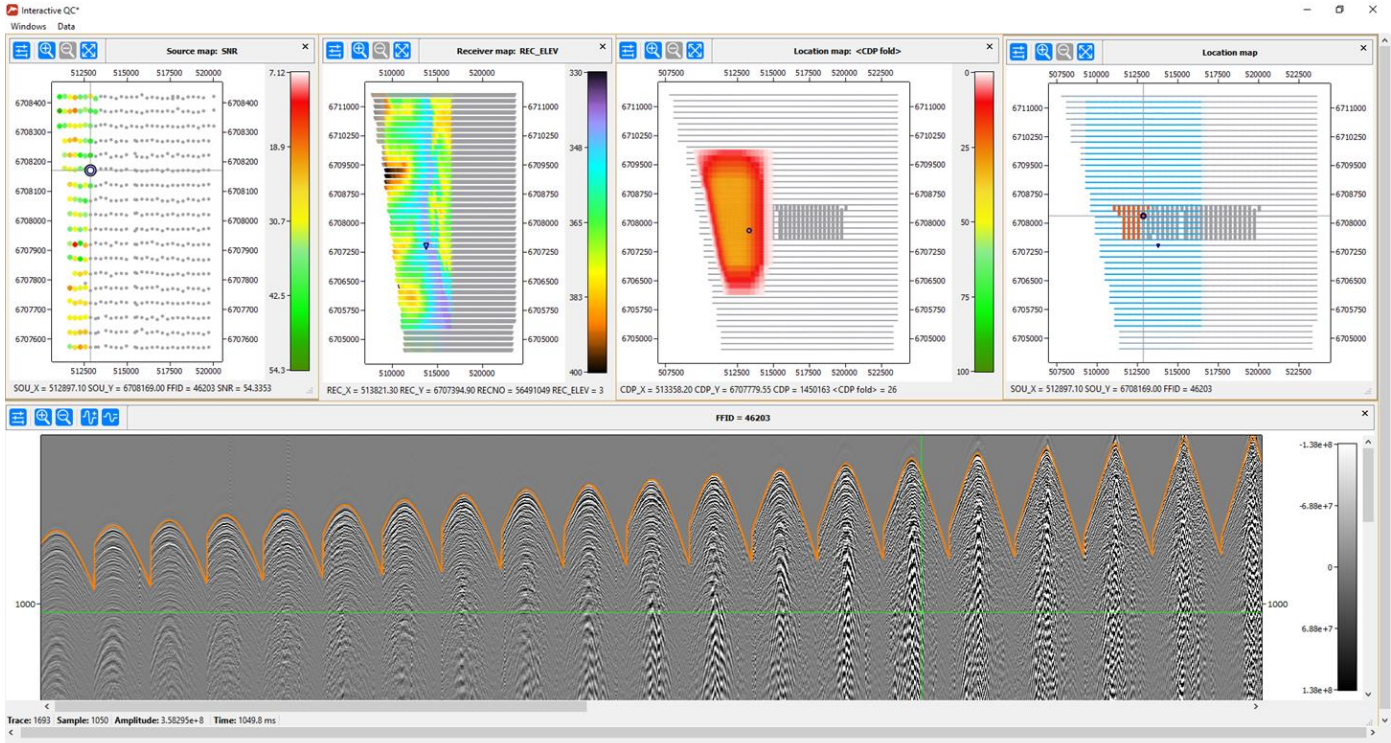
Interactive QC*
Windows Data

Source map: SNR
512500 515000 517500 520000
6708400 6708300 6708200 6708100 6708000 6707900 6707800 6707700 6707600
512500 515000 517500 520000
7.12
18.9
30.7
42.5
54.3
SOU_X = 512897.10 SOU_Y = 6708169.00 FFID = 46203 SNR = 54.3353

Receiver map: REC_ELEV
510000 515000 520000
6711000 6710250 6709500 6708750 6708000 6707250 6706500 6705750 6705000
510000 515000 520000
330
348
365
383
400
REC_X = 513821.30 REC_Y = 6707394.90 RECNO = 56491049 REC_ELEV = 3

Location map: <CDP fold>
507500 510000 512500 515000 517500 520000 522500
6711000 6710250 6709500 6708750 6708000 6707250 6706500 6705750 6705000
507500 510000 512500 515000 517500 520000 522500
0
25
50
75
100
CDP_X = 513358.20 CDP_Y = 6707779.55 CDP = 1450163 <CDP fold> = 26

Location map
507500 510000 512500 515000 517500 520000 522500
6711000 6710250 6709500 6708750 6708000 6707250 6706500 6705750 6705000
507500 510000 512500 515000 517500 520000 522500
SOU_X = 512897.10 SOU_Y = 6708169.00 FFID = 46203

FFID = 46203
1000
1000
-1.38e+8
-6.88e+7
0
6.88e+7
1.38e+8
Trace: 1693 Sample: 1050 Amplitude: 3.58295e+8 Time: 1049.8 ms